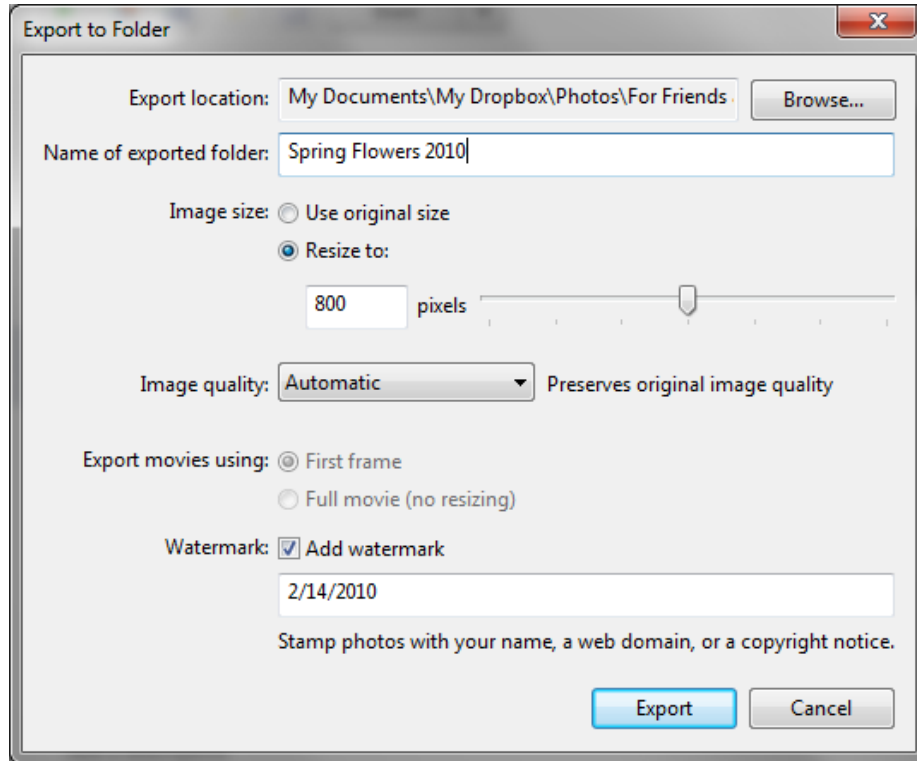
Export to Folder

X

Export location: My Documents\My Dropbox\Photos\For Friends

Browse...

Name of exported folder: Spring Flowers 2010

Image size: Use original size

Resize to:

800 pixels

Image quality: Automatic

Preserves original image quality

Export movies using: First frame

Full movie (no resizing)

Watermark: Add watermark

2/14/2010

Stamp photos with your name, a web domain, or a copyright notice.

Export

Cancel